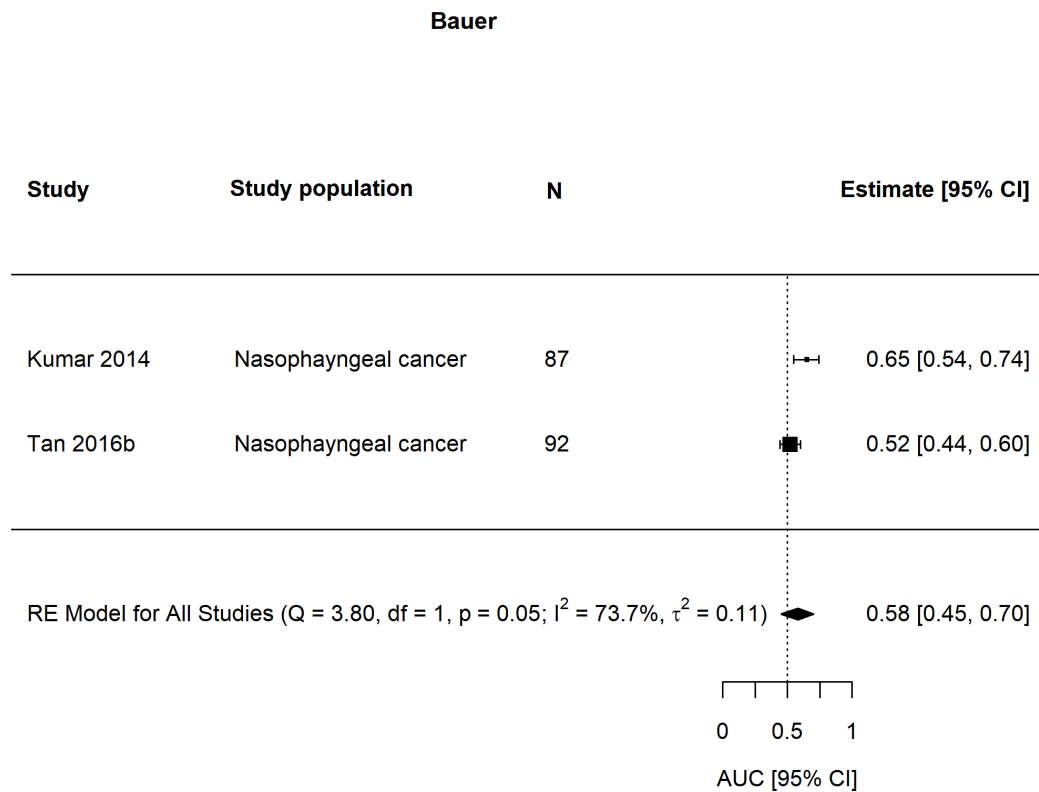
Bauer

| Study | Study population | N | Estimate [95% CI] |
|---|---|---|---|
| Kumar 2014 | Nasophayngeal cancer | 87 | 0.65 [0.54, 0.74] |
| Tan 2016b | Nasophayngeal cancer | 92 | 0.52 [0.44, 0.60] |

RE Model for All Studies (Q = 3.80, df = 1, p = 0.05; $I^2$ = 73.7%, $\tau^2$ = 0.11) 0.58 [0.45, 0.70]

0 0.5 1

AUC [95% CI]